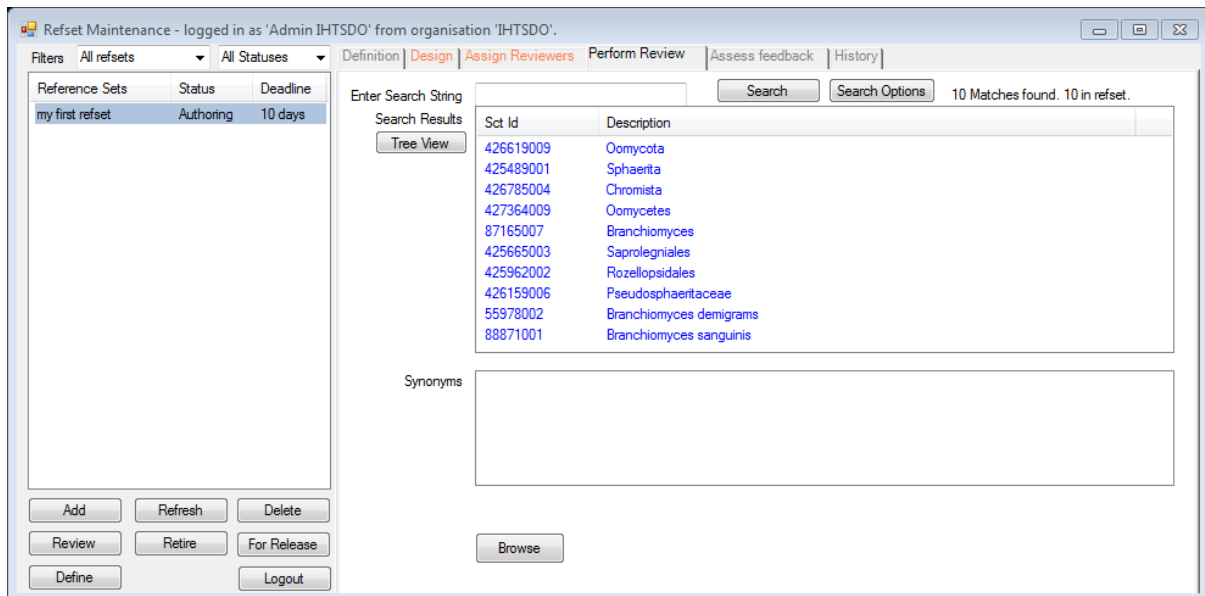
Refset Maintenance - logged in as 'Admin IHTSDO' from organisation 'IHTSDO'.

Filters All refsets All Statuses

| Reference Sets | Status | Deadline |
|---|---|---|
| my first refset | Authoring | 10 days |

Add Refresh Delete
Review Retire For Release
Define Logout

Definition | Design | Assign Reviewers | Perform Review | Assess feedback | History

Enter Search String
Search Search Options 10 Matches found. 10 in refset.

Search Results
Tree View

| Sct Id | Description |
|---|---|
| 426619009 | Oomycota |
| 425489001 | Sphaerita |
| 426785004 | Chromista |
| 427364009 | Oomycetes |
| 87165007 | Branchiomyces |
| 425665003 | Saprolegniales |
| 425962002 | Rozellopsidales |
| 426159006 | Pseudosphaeritaceae |
| 55978002 | Branchiomyces demigrams |
| 88871001 | Branchiomyces sanguinis |

Synonyms

Browse